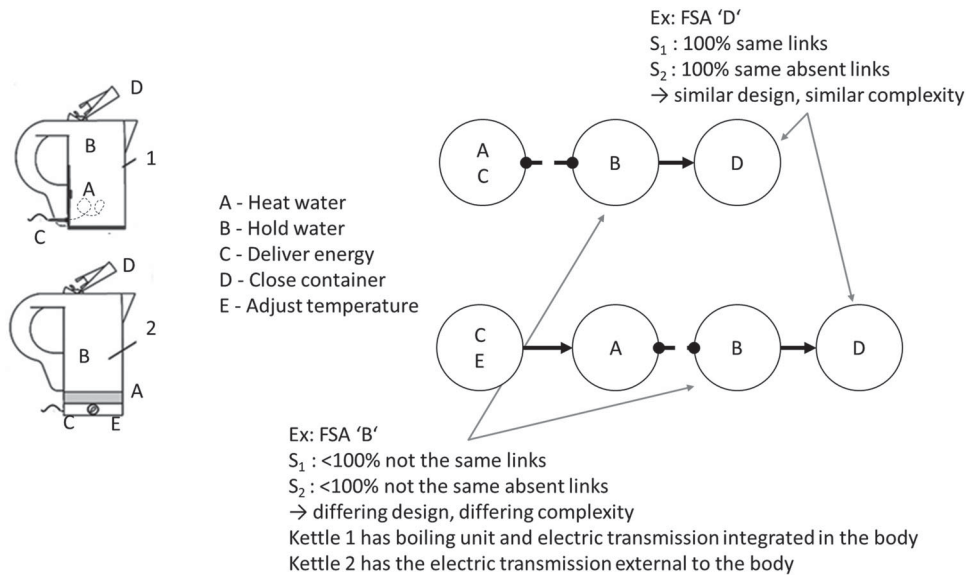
D
B
1
A
C

D
2
B
A
C
E

A - Heat water
B - Hold water
C - Deliver energy
D - Close container
E - Adjust temperature

Ex: FSA 'D'
$S_1$ : 100% same links
$S_2$ : 100% same absent links
→ similar design, similar complexity

A
C
B
D

C
E
A
B
D

Ex: FSA 'B'
$S_1$ : <100% not the same links
$S_2$ : <100% not the same absent links
→ differing design, differing complexity
Kettle 1 has boiling unit and electric transmission integrated in the body
Kettle 2 has the electric transmission external to the body